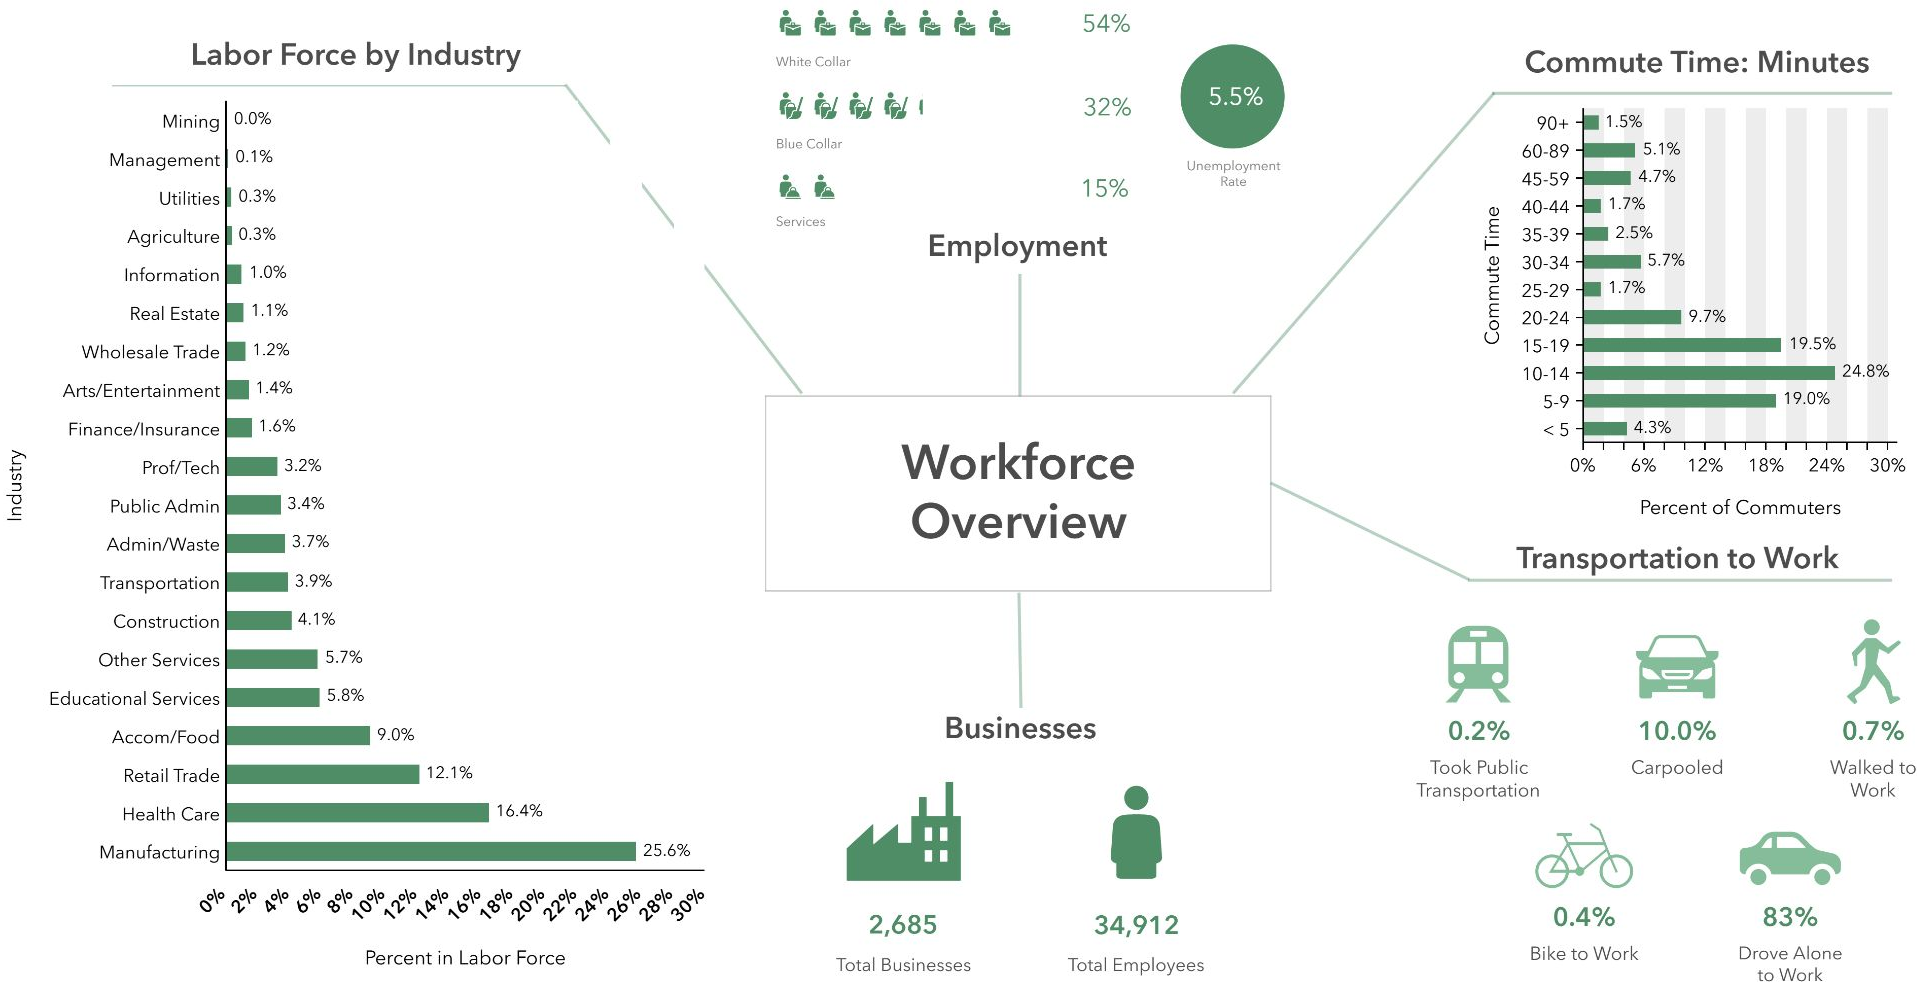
Labor Force by Industry

Industry

| Industry | Percent |
|---|---|
| Mining | 0.0% |
| Management | 0.1% |
| Utilities | 0.3% |
| Agriculture | 0.3% |
| Information | 1.0% |
| Real Estate | 1.1% |
| Wholesale Trade | 1.2% |
| Arts/Entertainment | 1.4% |
| Finance/Insurance | 1.6% |
| Prof/Tech | 3.2% |
| Public Admin | 3.4% |
| Admin/Waste | 3.7% |
| Transportation | 3.9% |
| Construction | 4.1% |
| Other Services | 5.7% |
| Educational Services | 5.8% |
| Accom/Food | 9.0% |
| Retail Trade | 12.1% |
| Health Care | 16.4% |
| Manufacturing | 25.6% |

0% 2% 4% 6% 8% 10% 12% 14% 16% 18% 20% 22% 24% 26% 28% 30%

Percent in Labor Force

54%
White Collar

32%
Blue Collar

15%
Services

5.5%
Unemployment Rate

Employment

Workforce Overview

Businesses

2,685
Total Businesses

34,912
Total Employees

Commute Time: Minutes

Commute Time

| Commute Time | Percent |
|---|---|
| 90+ | 1.5% |
| 60-89 | 5.1% |
| 45-59 | 4.7% |
| 40-44 | 1.7% |
| 35-39 | 2.5% |
| 30-34 | 5.7% |
| 25-29 | 1.7% |
| 20-24 | 9.7% |
| 15-19 | 19.5% |
| 10-14 | 24.8% |
| 5-9 | 19.0% |
| < 5 | 4.3% |

0% 6% 12% 18% 24% 30%

Percent of Commuters

Transportation to Work

0.2%
Took Public Transportation

10.0%
Carpooled

0.7%
Walked to Work

0.4%
Bike to Work

83%
Drove Alone to Work